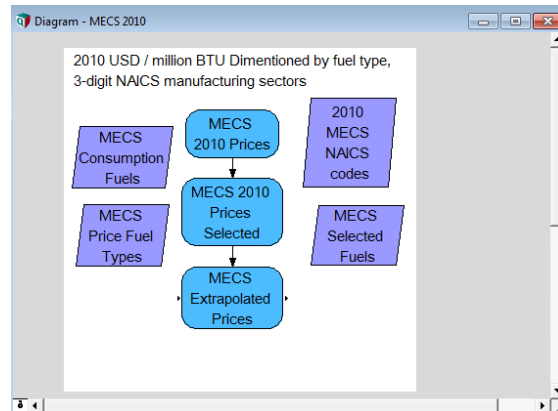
Diagram - MECS 2010

2010 USD / million BTU Dimentioned by fuel type, 3-digit NAICS manufacturing sectors

MECS Consumption Fuels

MECS 2010 Prices

2010 MECS NAICS codes

MECS Price Fuel Types

MECS 2010 Prices Selected

MECS Selected Fuels

MECS Extrapolated Prices